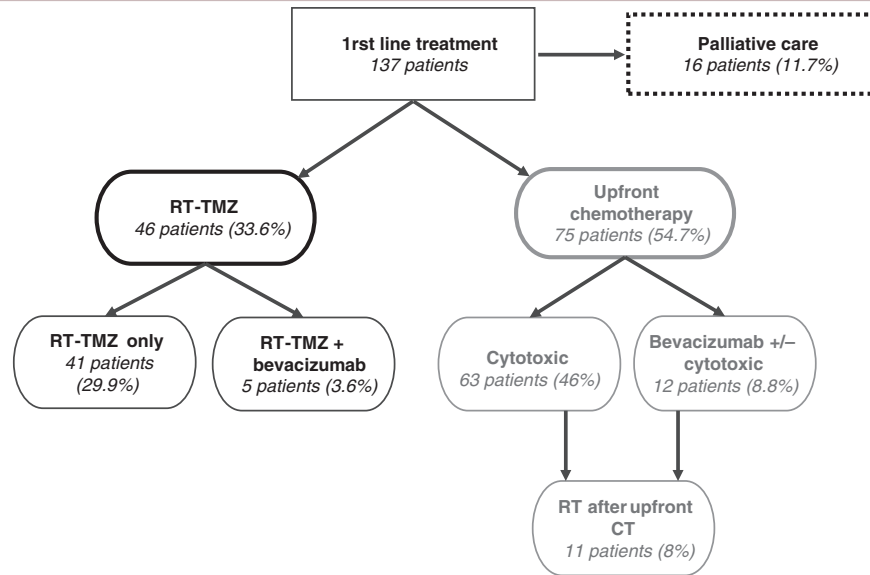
1rst line treatment
137 patients

Palliative care
16 patients (11.7%)

RT-TMZ
46 patients (33.6%)

Upfront chemotherapy
75 patients (54.7%)

RT-TMZ only
41 patients (29.9%)

RT-TMZ + bevacizumab
5 patients (3.6%)

Cytotoxic
63 patients (46%)

Bevacizumab +/– cytotoxic
12 patients (8.8%)

RT after upfront CT
11 patients (8%)